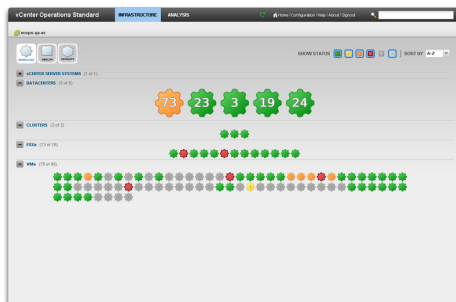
vCenter Operations Standard INFRASTRUCTURE ANALYSIS

Home | Configuration | Help | About | Signout

vcops-qa-vc

SHOW STATUS

SORT BY: A-Z

vCENTER SERVER SYSTEMS (1 of 1)

DATACENTERS (2 of 5)

73 23 3 19 24

CLUSTERS (3 of 3)

ESXs (13 of 18)

VMs (78 of 86)